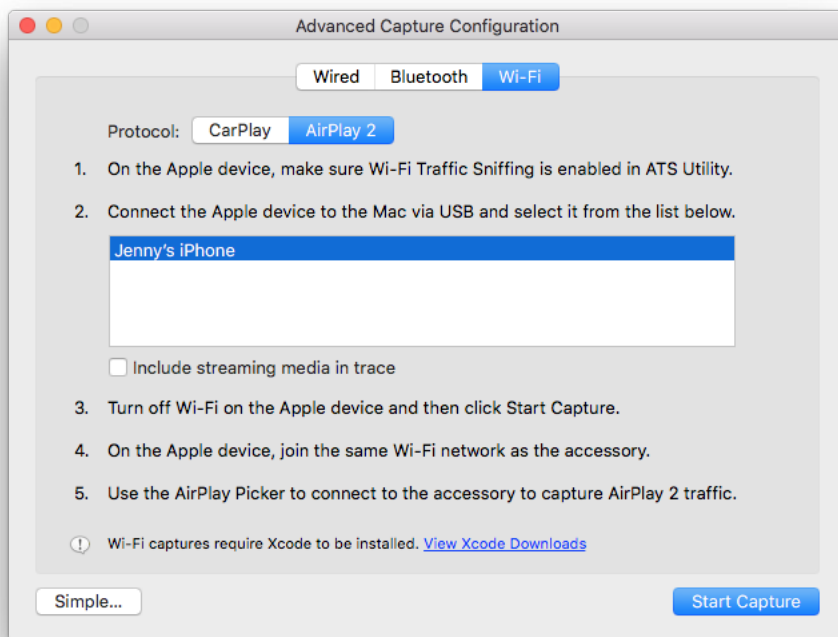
Advanced Capture Configuration

Wired Bluetooth Wi-Fi

Protocol: CarPlay AirPlay 2

1. On the Apple device, make sure Wi-Fi Traffic Sniffing is enabled in ATS Utility.

2. Connect the Apple device to the Mac via USB and select it from the list below.

Jenny's iPhone

Include streaming media in trace

3. Turn off Wi-Fi on the Apple device and then click Start Capture.

4. On the Apple device, join the same Wi-Fi network as the accessory.

5. Use the AirPlay Picker to connect to the accessory to capture AirPlay 2 traffic.

Wi-Fi captures require Xcode to be installed. View Xcode Downloads

Simple...

Start Capture